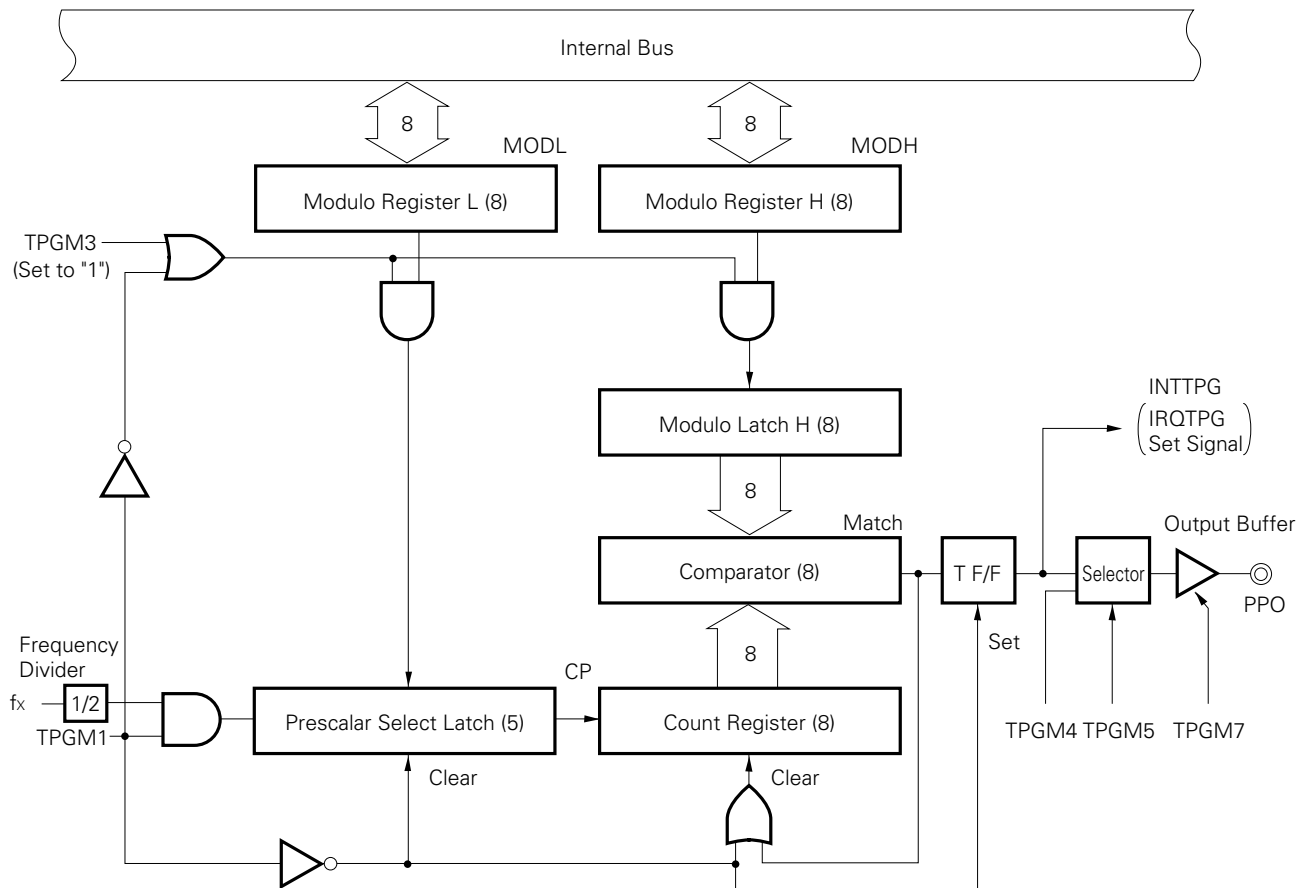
Internal Bus

8

8

MODL

MODH

Modulo Register L (8)

Modulo Register H (8)

TPGM3
(Set to "1")

Modulo Latch H (8)

INTTPG
(IRQTPG Set Signal)

8

Match

Output Buffer

Comparator (8)

T F/F

Selector

PPO

Frequency Divider

Set

8

CP

$f_X$

1/2

Prescalar Select Latch (5)

Count Register (8)

TPGM1

TPGM4 TPGM5

TPGM7

Clear

Clear